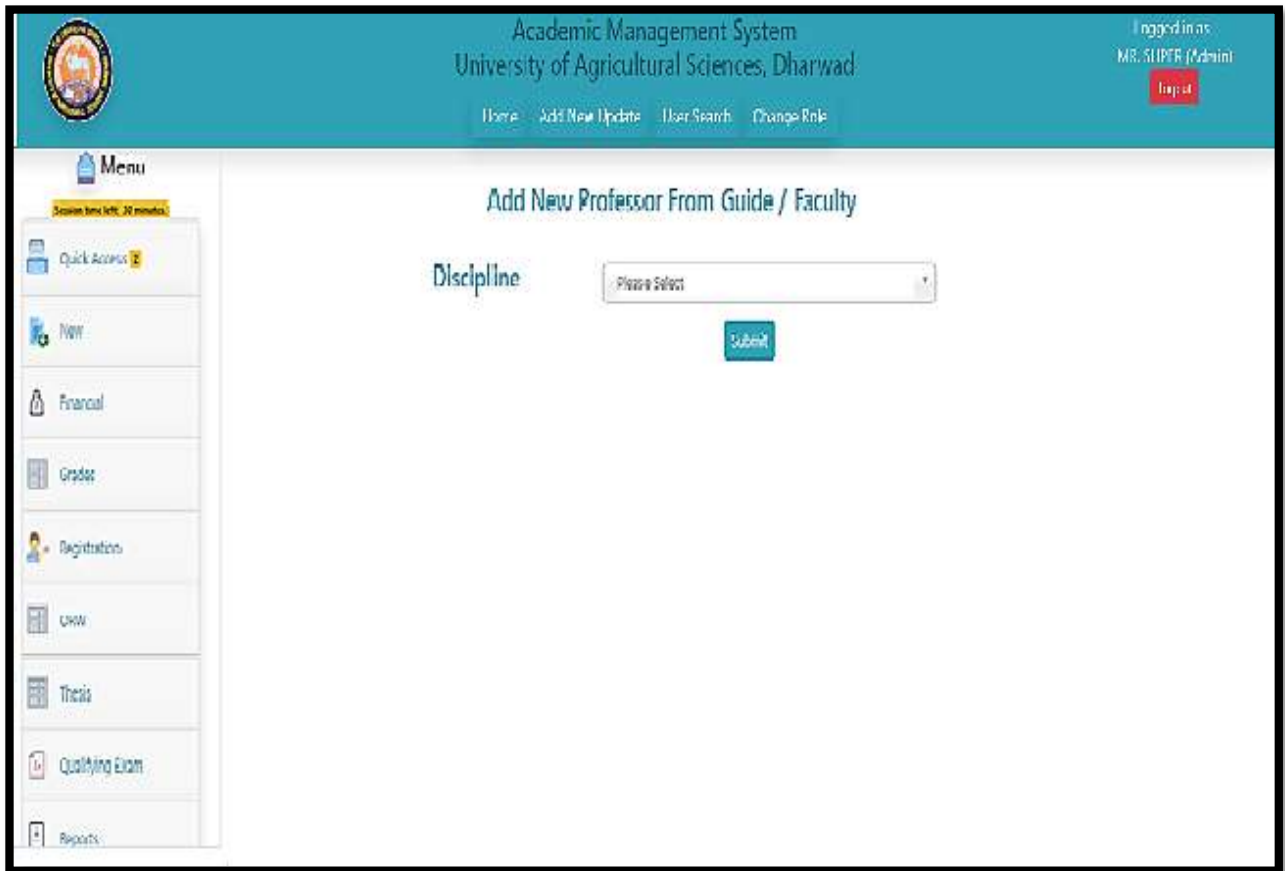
Academic Management System
University of Agricultural Sciences, Dharwad

Home Add New Update User Search Change Role

Logged in as
MR. SUPER (Admin)
Logout

Menu
Session time left: 30 minutes

Quick Access 2
New
Financial
Grades
Registration
OAW
Thesis
Qualifying Exam
Reports

Add New Professor From Guide / Faculty

Discipline
Please Select

Submit